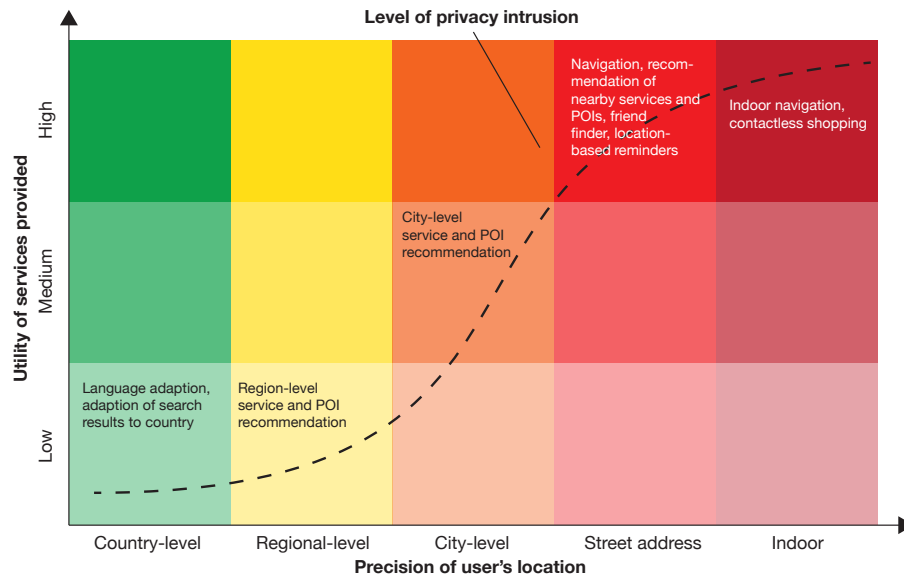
Level of privacy intrusion

Utility of services provided

High

Medium

Low

Navigation, recommendation of nearby services and POIs, friend finder, location-based reminders

Indoor navigation, contactless shopping

City-level service and POI recommendation

Language adaption, adaption of search results to country

Region-level service and POI recommendation

Country-level

Regional-level

City-level

Street address

Indoor

Precision of user's location